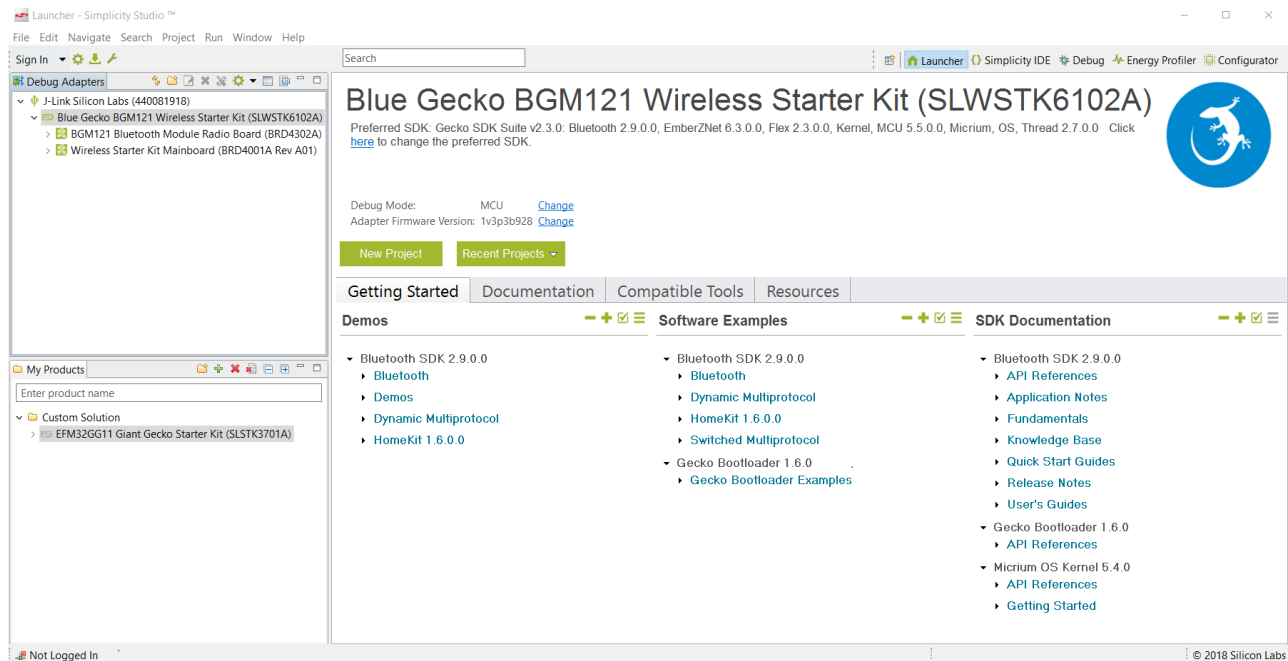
Launcher - Simplicity Studio ™

File Edit Navigate Search Project Run Window Help

Sign In

Search

Launcher Simplicity IDE Debug Energy Profiler Configurator

Debug Adapters

J-Link Silicon Labs (440081918)
Blue Gecko BGM121 Wireless Starter Kit (SLWSTK6102A)
BGM121 Bluetooth Module Radio Board (BRD4302A)
Wireless Starter Kit Mainboard (BRD4001A Rev A01)

My Products

Enter product name

Custom Solution
EFM32GG11 Giant Gecko Starter Kit (SLSTK3701A)

Blue Gecko BGM121 Wireless Starter Kit (SLWSTK6102A)

Preferred SDK: Gecko SDK Suite v2.3.0: Bluetooth 2.9.0.0, EmberZNet 6.3.0.0, Flex 2.3.0.0, Kernel, MCU 5.5.0.0, Micrium, OS, Thread 2.7.0.0 Click here to change the preferred SDK.

Debug Mode: MCU Change
Adapter Firmware Version: 1v3p3b928 Change

New Project Recent Projects

Getting Started Documentation Compatible Tools Resources

Demos

Bluetooth SDK 2.9.0.0
Bluetooth
Demos
Dynamic Multiprotocol
HomeKit 1.6.0.0

Software Examples

Bluetooth SDK 2.9.0.0
Bluetooth
Dynamic Multiprotocol
HomeKit 1.6.0.0
Switched Multiprotocol
Gecko Bootloader 1.6.0
Gecko Bootloader Examples

SDK Documentation

Bluetooth SDK 2.9.0.0
API References
Application Notes
Fundamentals
Knowledge Base
Quick Start Guides
Release Notes
User's Guides
Gecko Bootloader 1.6.0
API References
Micrium OS Kernel 5.4.0
API References
Getting Started

Not Logged In

© 2018 Silicon Labs